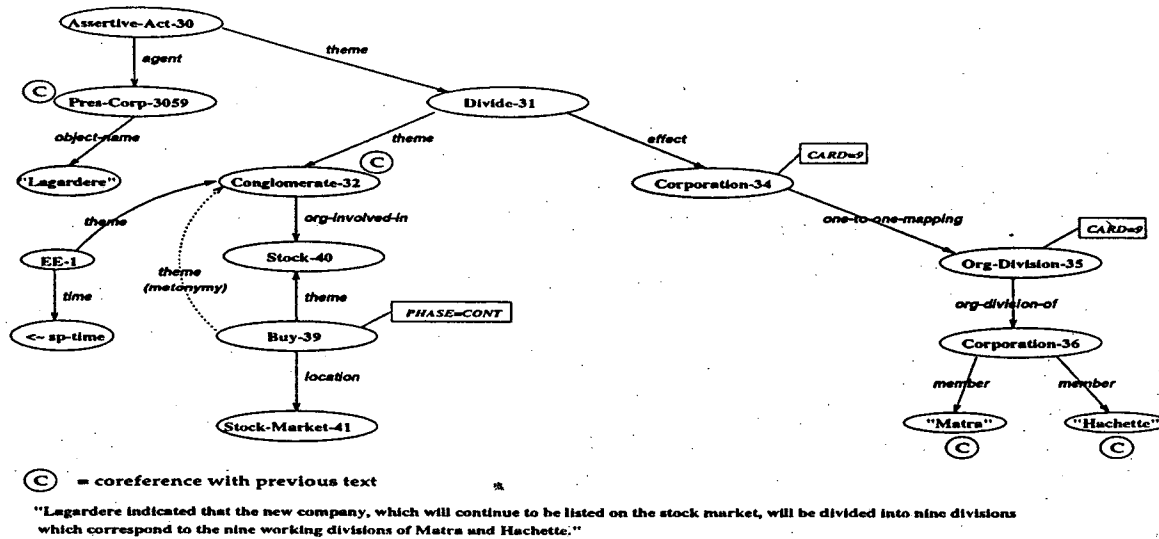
Assertive-Act-30

agent

theme

Ⓒ Pres-Corp-3059

Divide-31

object-name

theme

effect

"Lagardere"

Conglomerate-32 Ⓒ

Corporation-34

CARD=9

theme

org-involved-in

one-to-one-mapping

CARD=9

EE-1

Stock-40

Org-Division-35

time

theme (metonymy)

theme

org-division-of

<~ sp-time

Buy-39

PHASE=CONT

Corporation-36

location

member

member

Stock-Market-41

"Matra" Ⓒ

"Hachette" Ⓒ

Ⓒ = coreference with previous text

"Lagardere indicated that the new company, which will continue to be listed on the stock market, will be divided into nine divisions which correspond to the nine working divisions of Matra and Hachette."